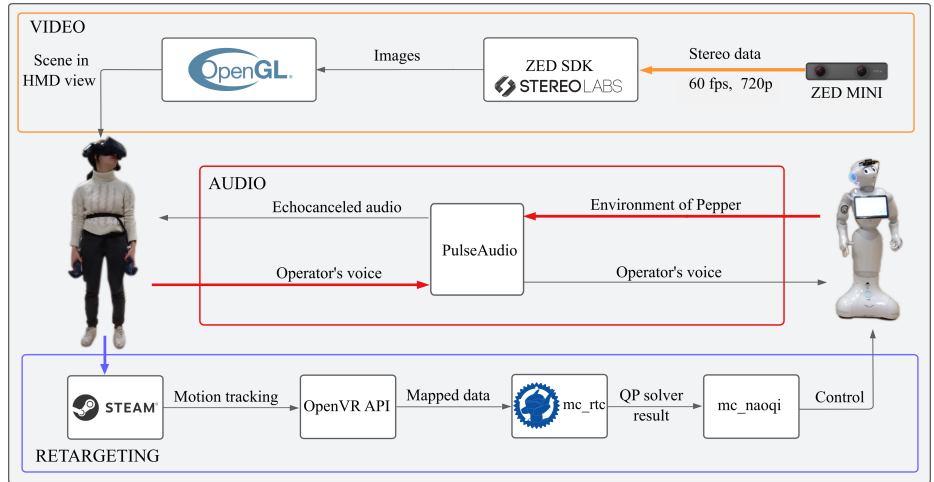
VIDEO

Scene in HMD view

OpenGL

Images

ZED SDK
STEREOLABS

Stereo data
60 fps, 720p

ZED MINI

AUDIO

Echocanceled audio

Environment of Pepper

PulseAudio

Operator's voice

Operator's voice

STEAM

Motion tracking

OpenVR API

Mapped data

mc_rtc

QP solver result

mc_naoqi

Control

RETARGETING